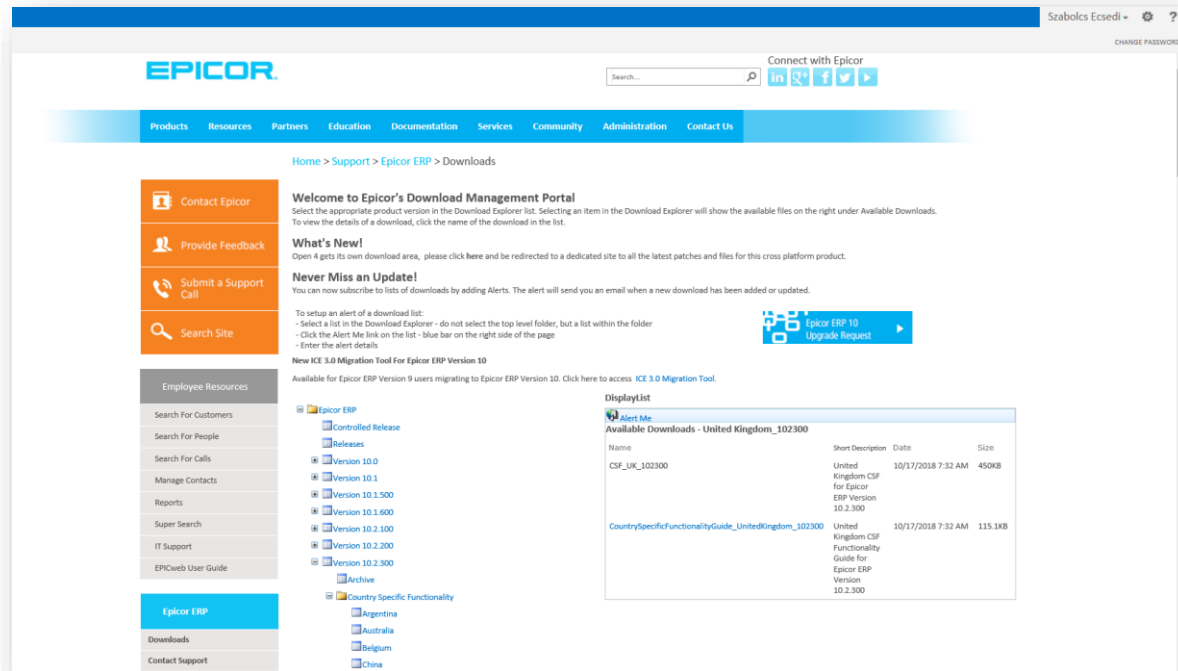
Szabolcs Ecsedi ▾ ⚙ ?

CHANGE PASSWORD

EPICOR.

Search...

Connect with Epicor

Products Resources Partners Education Documentation Services Community Administration Contact Us

Home > Support > Epicor ERP > Downloads

Contact Epicor

Provide Feedback

Submit a Support Call

Search Site

Employee Resources

Search For Customers
Search For People
Search For Calls
Manage Contacts
Reports
Super Search
IT Support
EPICweb User Guide

Epicor ERP

Downloads
Contact Support

Welcome to Epicor's Download Management Portal

Select the appropriate product version in the Download Explorer list. Selecting an item in the Download Explorer will show the available files on the right under Available Downloads. To view the details of a download, click the name of the download in the list.

What's New!

Open 4 gets its own download area, please click here and be redirected to a dedicated site to all the latest patches and files for this cross platform product.

Never Miss an Update!

You can now subscribe to lists of downloads by adding Alerts. The alert will send you an email when a new download has been added or updated.

To setup an alert of a download list:
- Select a list in the Download Explorer - do not select the top level folder, but a list within the folder
- Click the Alert Me link on the list - blue bar on the right side of the page
- Enter the alert details

Epicor ERP 10 Upgrade Request

New ICE 3.0 Migration Tool For Epicor ERP Version 10

Available for Epicor ERP Version 9 users migrating to Epicor ERP Version 10. Click here to access ICE 3.0 Migration Tool.

Epicor ERP
Controlled Release
Releases
Version 10.0
Version 10.1
Version 10.1.500
Version 10.1.600
Version 10.2.100
Version 10.2.200
Version 10.2.300
Archive
Country Specific Functionality
Argentina
Australia
Belgium
China

DisplayList

Alert Me

Available Downloads - United Kingdom_102300

| Name | Short Description | Date | Size |
|---|---|---|---|
| CSF_UK_102300 | United Kingdom CSF for Epicor ERP Version 10.2.300 | 10/17/2018 7:32 AM | 450KB |
| CountrySpecificFunctionalityGuide_UnitedKingdom_102300 | United Kingdom CSF Functionality Guide for Epicor ERP Version 10.2.300 | 10/17/2018 7:32 AM | 115.1KB |